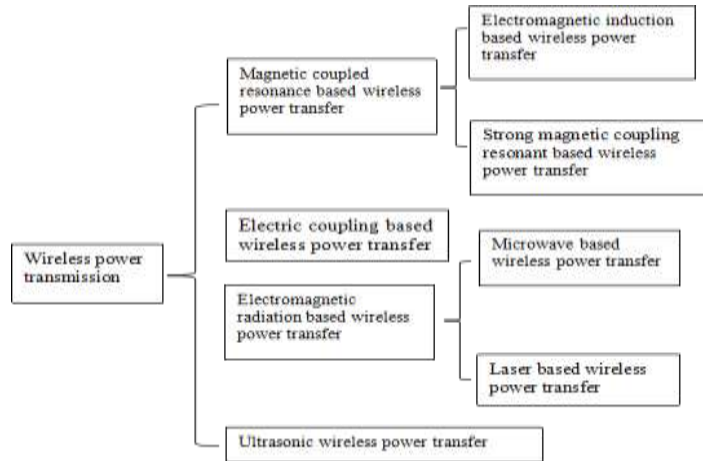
Wireless power transmission

Magnetic coupled resonance based wireless power transfer

Electromagnetic induction based wireless power transfer

Strong magnetic coupling resonant based wireless power transfer

Electric coupling based wireless power transfer

Electromagnetic radiation based wireless power transfer

Microwave based wireless power transfer

Laser based wireless power transfer

Ultrasonic wireless power transfer